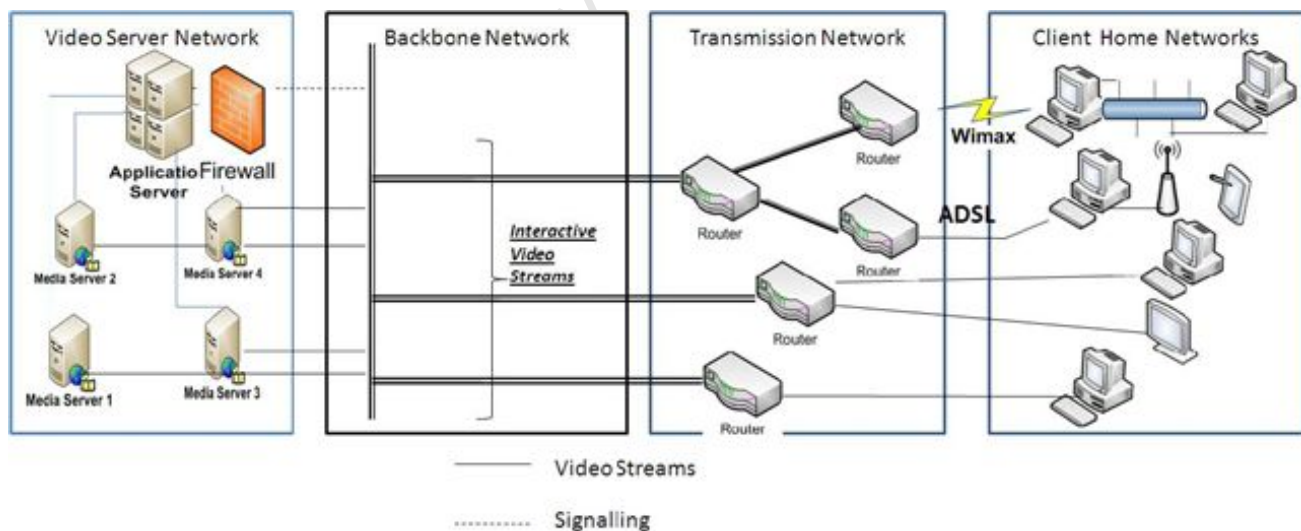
Video Server Network

Backbone Network

Transmission Network

Client Home Networks

Applicatio Server

Firewall

Media Server 2

Media Server 4

Media Server 1

Media Server 3

Interactive Video Streams

Router

Router

Router

Router

Router

Wimax

ADSL

Video Streams

Signalling